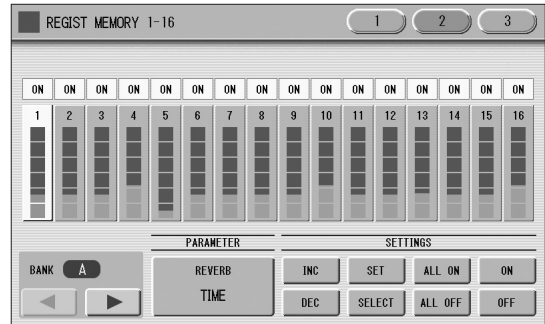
REGIST MEMORY 1-16

1 2 3

| ON | ON | ON | ON | ON | ON | ON | ON | ON | ON | ON | ON | ON | ON | ON | ON |
|---|---|---|---|---|---|---|---|---|---|---|---|---|---|---|---|
| 1 | 2 | 3 | 4 | 5 | 6 | 7 | 8 | 9 | 10 | 11 | 12 | 13 | 14 | 15 | 16 |

PARAMETER

SETTINGS

BANK A

REVERB
TIME

INC
SET
ALL ON
ON
DEC
SELECT
ALL OFF
OFF